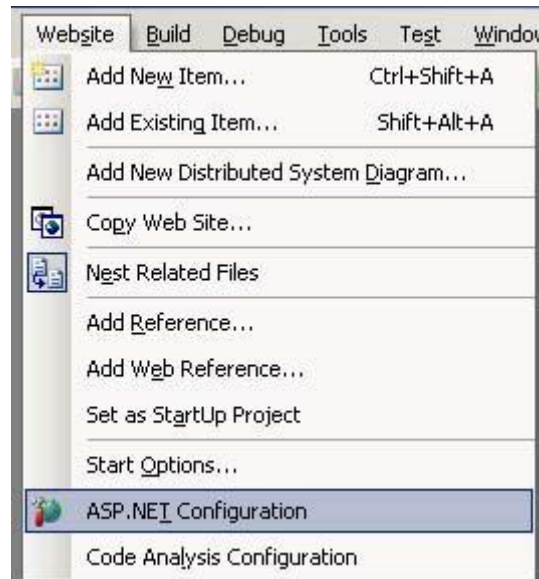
Website Build Debug Tools Test Windo

Add New Item... Ctrl+Shift+A

Add Existing Item... Shift+Alt+A

Add New Distributed System Diagram...

Copy Web Site...

Nest Related Files

Add Reference...

Add Web Reference...

Set as StartUp Project

Start Options...

ASP.NET Configuration

Code Analysis Configuration